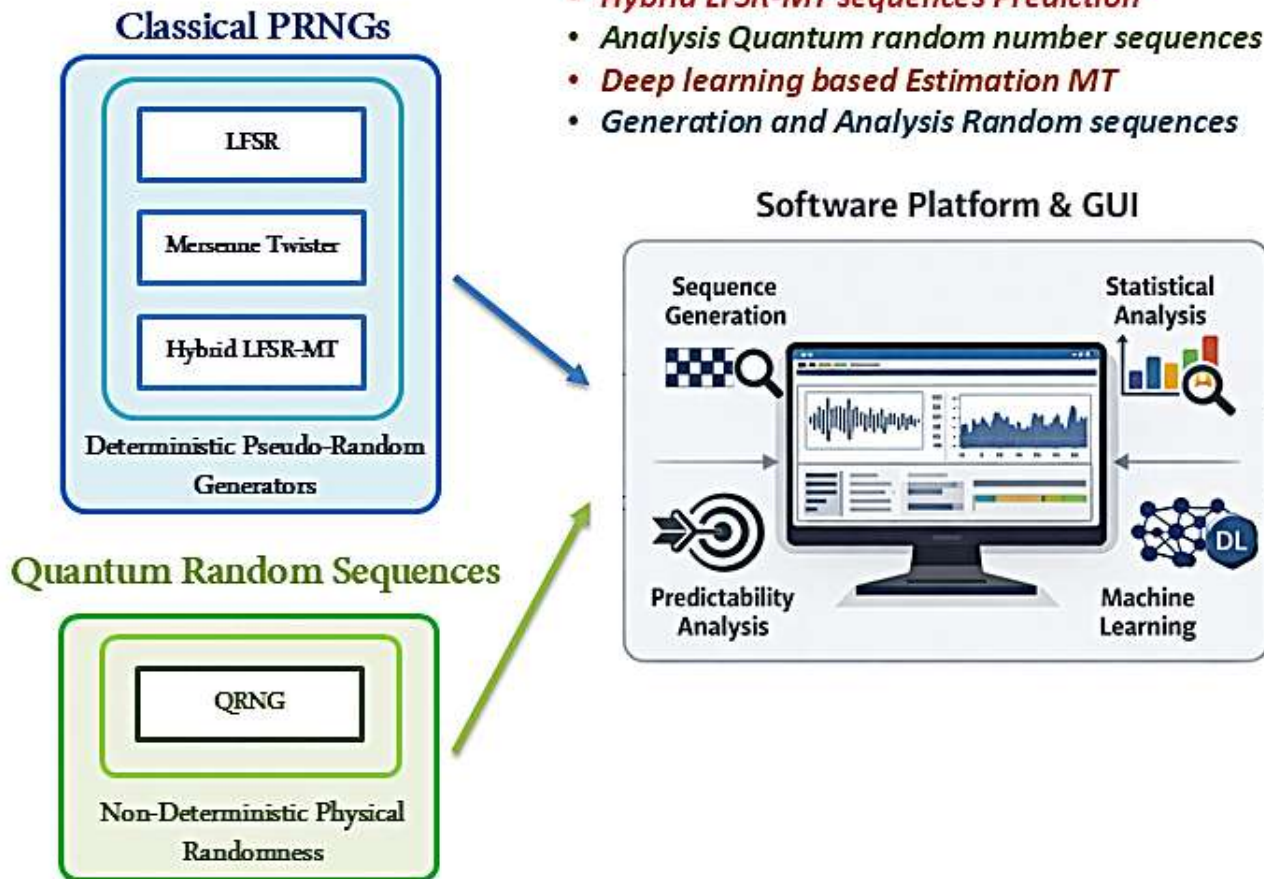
Classical PRNGs

LFSR

Mersenne Twister

Hybrid LFSR-MT

Deterministic Pseudo-Random Generators

Quantum Random Sequences

QRNG

Non-Deterministic Physical Randomness

• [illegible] LFSR-MT sequences Prediction
• Analysis Quantum random number sequences
• Deep learning based Estimation MT
• Generation and Analysis Random sequences

Software Platform & GUI

Sequence Generation

Statistical Analysis

Predictability Analysis

Machine Learning

DL